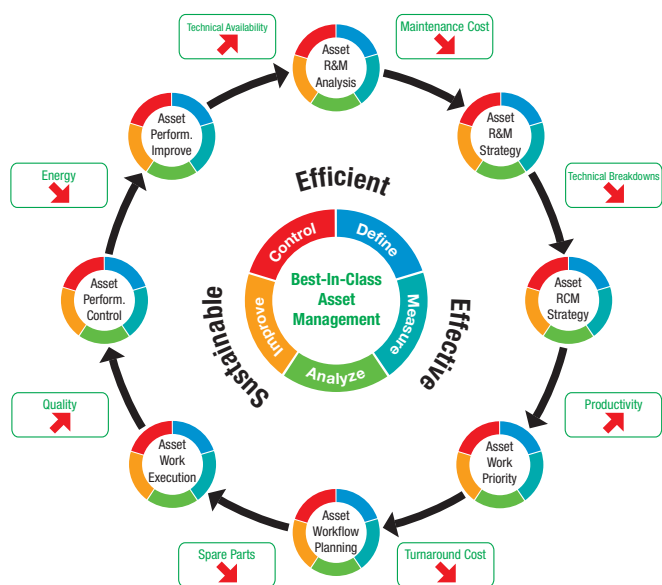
Technical Availability

Maintenance Cost

Asset R&M Analysis

Asset Perform. Improve

Asset R&M Strategy

Efficient

Energy

Technical Breakdowns

Control

Define

Best-In-Class Asset Management

Improve

Measure

Analyze

Sustainable

Effective

Asset Perform. Control

Asset RCM Strategy

Quality

Productivity

Asset Work Execution

Asset Work Priority

Asset Workflow Planning

Spare Parts

Turnaround Cost